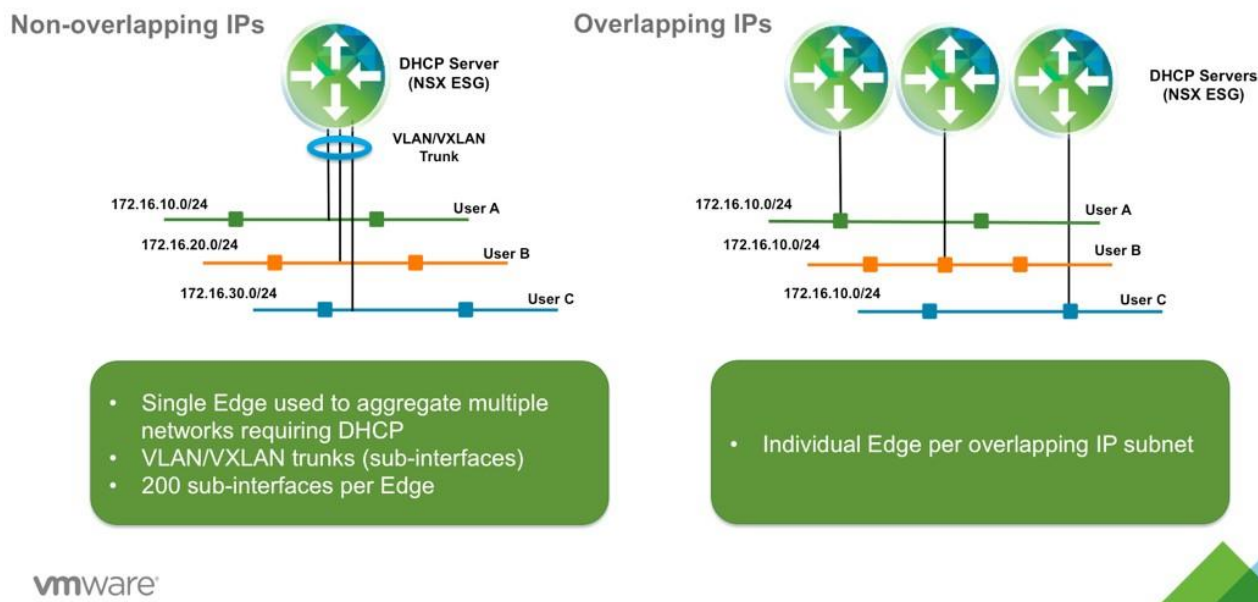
Non-overlapping IPs

DHCP Server
(NSX ESG)

VLAN/VXLAN
Trunk

172.16.10.0/24
User A
172.16.20.0/24
User B
172.16.30.0/24
User C

• Single Edge used to aggregate multiple networks requiring DHCP
• VLAN/VXLAN trunks (sub-interfaces)
• 200 sub-interfaces per Edge

Overlapping IPs

DHCP Servers
(NSX ESG)

172.16.10.0/24
User A
172.16.10.0/24
User B
172.16.10.0/24
User C

• Individual Edge per overlapping IP subnet

vmware